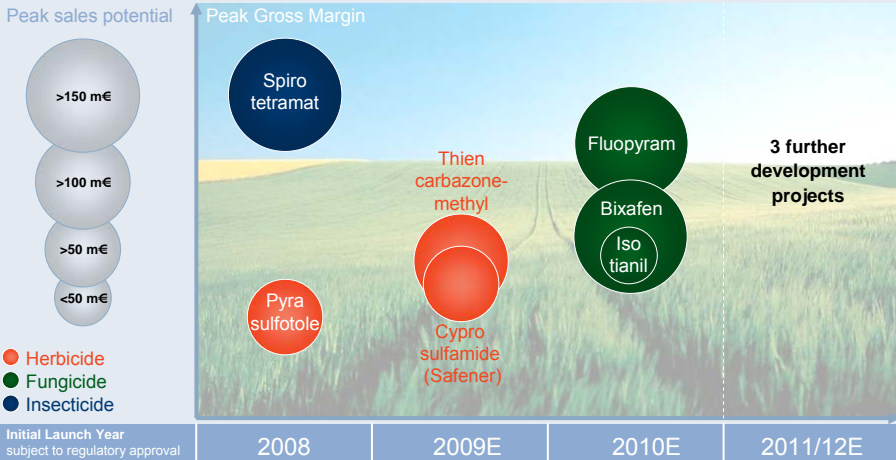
Peak sales potential

>150 m€

>100 m€

>50 m€

<50 m€

Herbicide
Fungicide
Insecticide

Peak Gross Margin

Spiro tetramat

Pyra sulfotole

Thien carbazone-methyl

Cypro sulfamide (Safener)

Fluopyram

Bixafen

Iso tianil

3 further development projects

Initial Launch Year subject to regulatory approval

2008

2009E

2010E

2011/12E